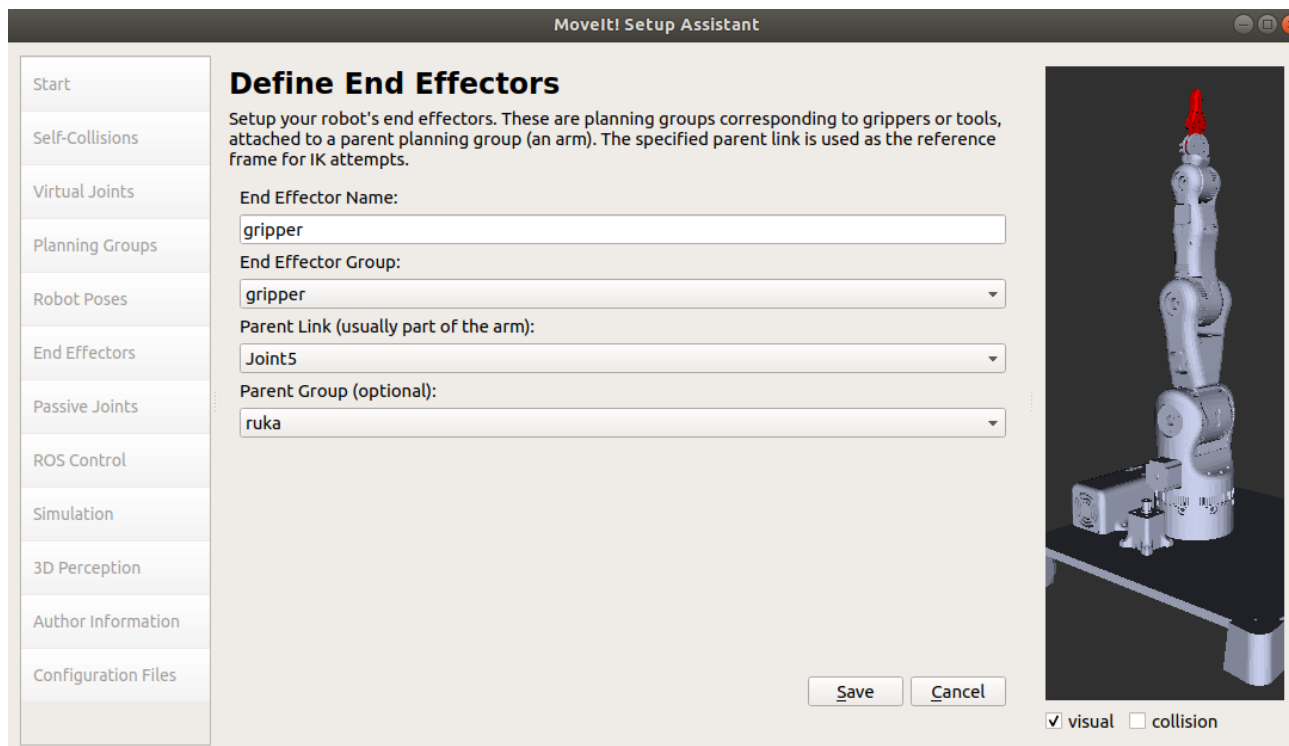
MoveIt! Setup Assistant

Start

Self-Collisions

Virtual Joints

Planning Groups

Robot Poses

End Effectors

Passive Joints

ROS Control

Simulation

3D Perception

Author Information

Configuration Files

Define End Effectors

Setup your robot's end effectors. These are planning groups corresponding to grippers or tools, attached to a parent planning group (an arm). The specified parent link is used as the reference frame for IK attempts.

End Effector Name:

gripper

End Effector Group:

gripper

Parent Link (usually part of the arm):

Joint5

Parent Group (optional):

ruka

Save

Cancel

✓ visual

collision